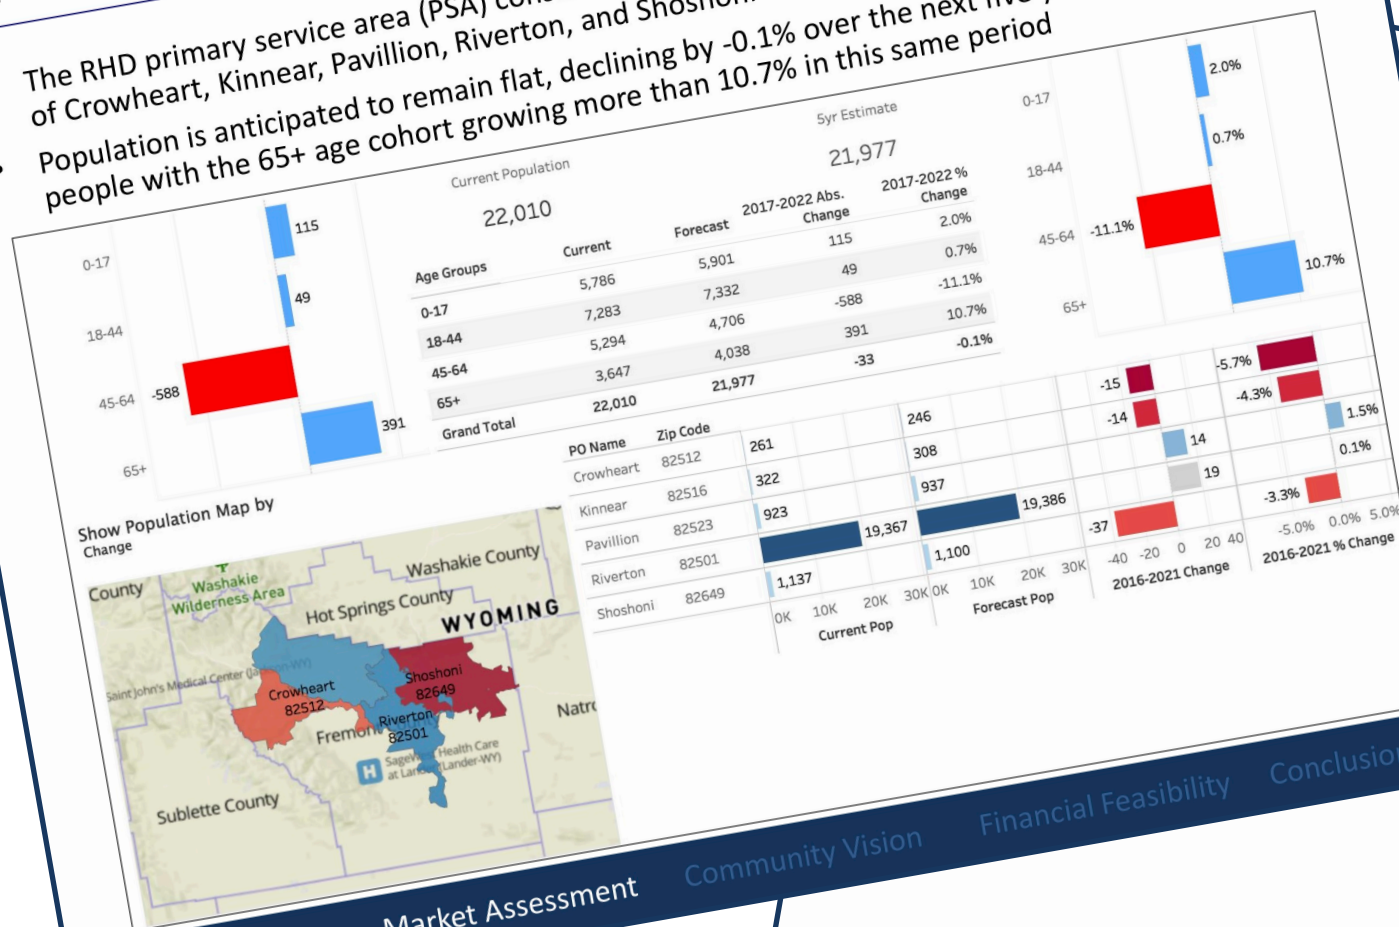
The RHD primary service area (PSA) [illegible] of Crowheart, Kinnear, Pavillion, Riverton, and Shoshoni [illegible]

• Population is anticipated to remain flat, declining by -0.1% over the next five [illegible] people with the 65+ age cohort growing more than 10.7% in this same period

0-17
18-44
45-64
65+
115
49
-588
391

Current Population
22,010

5yr Estimate
21,977

| Age Groups | Current | Forecast | 2017-2022 Abs. Change | 2017-2022 % Change |
|---|---|---|---|---|
| 0-17 | 5,786 | 5,901 | 115 | 2.0% |
| 18-44 | 7,283 | 7,332 | 49 | 0.7% |
| 45-64 | 5,294 | 4,706 | -588 | -11.1% |
| 65+ | 3,647 | 4,038 | 391 | 10.7% |
| Grand Total | 22,010 | 21,977 | -33 | -0.1% |

0-17
18-44
45-64
65+
2.0%
0.7%
-11.1%
10.7%

Show Population Map by
Change

County
Washakie Wilderness Area
Washakie County
Hot Springs County
WYOMING
Saint John's Medical Center (Jackson WY)
Crowheart 82512
Shoshoni 82649
Riverton 82501
Fremont
Sageview Health Care at Lander (Lander-WY)
Natr
Sublette County

| PO Name | Zip Code | | | | |
|---|---|---|---|---|---|
| Crowheart | 82512 | 261 | 246 | -15 | -5.7% |
| Kinnear | 82516 | 322 | 308 | -14 | -4.3% |
| Pavillion | 82523 | 923 | 937 | 14 | 1.5% |
| Riverton | 82501 | 19,367 | 19,386 | 19 | 0.1% |
| Shoshoni | 82649 | 1,137 | 1,100 | -37 | -3.3% |

0K 10K 20K 30K
Current Pop
0K 10K 20K 30K
Forecast Pop
-40 -20 0 20 40
2016-2021 Change
-5.0% 0.0% 5.0%
2016-2021 % Change

Market Assessment
Community Vision
Financial Feasibility
Conclusio